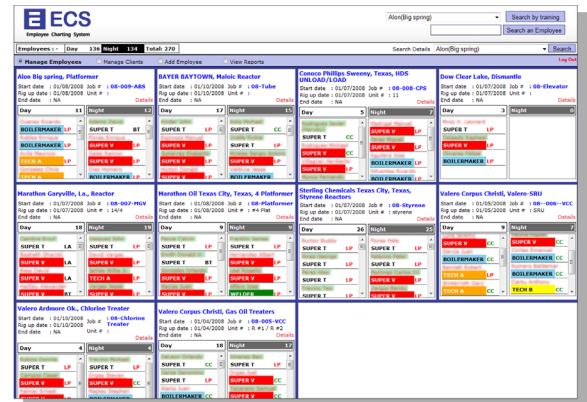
ECS
Employee Charting System

Alon(Big spring)
Search by training
Search an Employee

Employees : Day 136 Night 134 Total: 270
Search Details Alon(Big spring) Search

Manage Employees | Manage Clients | Add Employee | View Reports
Log Out

Alon Big spring, Platformer
Start date : 01/08/2008 Job # : 08-009-ABS
Rig up date : 01/08/2008 Unit # :
End date : NA Details
Day 11 | Night 12
BOILERMAKER LP | SUPER T LP
SUPER T | SUPER V LP
TECH A | SUPER V

BAYER BAYTOWN, Maleic Reactor
Start date : 01/10/2008 Job # : 08-Tube
Rig up date : 01/10/2008 Unit # :
End date : NA Details
Day 17 | Night 15
SUPER T LP | SUPER T CC
SUPER V LP | SUPER T LP
SUPER T | SUPER V

Conoco Phillips Sweeny, Texas, HDS UNLOAD/LOAD
Start date : 01/07/2008 Job # : 08-008-CPS
Rig up date : 01/07/2008 Unit # : 11
End date : NA Details
Day 5 | Night 7
SUPER T CC | SUPER T
SUPER T | BOILERMAKER
SUPER V

Dow Clear Lake, Dismantle
Start date : 01/10/2008 Job # : 08-Elevator
Rig up date : 01/10/2008 Unit # :
End date : NA Details
Day 3 | Night 0
BOILERMAKER LP
SUPER T
BOILERMAKER

Marathon Garyville, La., Reactor
Start date : 01/07/2008 Job # : 08-007-MGV
Rig up date : 01/07/2008 Unit # : 14/4
End date : NA Details
Day 18 | Night 19
SUPER T LA | SUPER T
SUPER T | SUPER V LA
SUPER V LA | TECH A

Marathon Oil Texas City, Texas, 4 Platformer
Start date : 01/07/2008 Job # : 08-Platformer
Rig up date : 01/07/2008 Unit # : #4 Plat
End date : NA Details
Day 9 | Night 9
SUPER T LP | SUPER T
SUPER T | SUPER T BT
SUPER V LP | WELDER

Sterling Chemicals Texas City, Texas, Styrene Reactors
Start date : 01/07/2008 Job # : 08-Styrene
Rig up date : 01/07/2008 Unit # : styrene
End date : NA Details
Day 26 | Night 25
SUPER T LP | SUPER T
SUPER T | SUPER V LP
SUPER V LP

Valero Corpus Christi, Valero-SRU
Start date : 01/05/2008 Job # : 08-006-VCC
Rig up date : 01/05/2008 Unit # : SRU
End date : NA Details
Day 9 | Night 8
SUPER V CC | SUPER V
BOILERMAKER | BOILERMAKER CC
TECH A | BOILERMAKER
TECH A CC | TECH B

Valero Ardmore Ok., Chlorine Treater
Start date : 01/10/2008 Job # : 08-Chlorine Treater
Rig up date : 01/10/2008 Unit # :
End date : NA Details
Day 4 | Night 4
SUPER T | SUPER T
BOILERMAKER | SUPER V LP

Valero Corpus Christi, Gas Oil Treaters
Start date : 01/05/2008 Job # : 08-005-VCC
Rig up date : 01/05/2008 Unit # : R #1 / R #2
End date : NA Details
Day 18 | Night 17
SUPER T CC | SUPER T
SUPER V LP | SUPER T
BOILERMAKER | BOILERMAKER